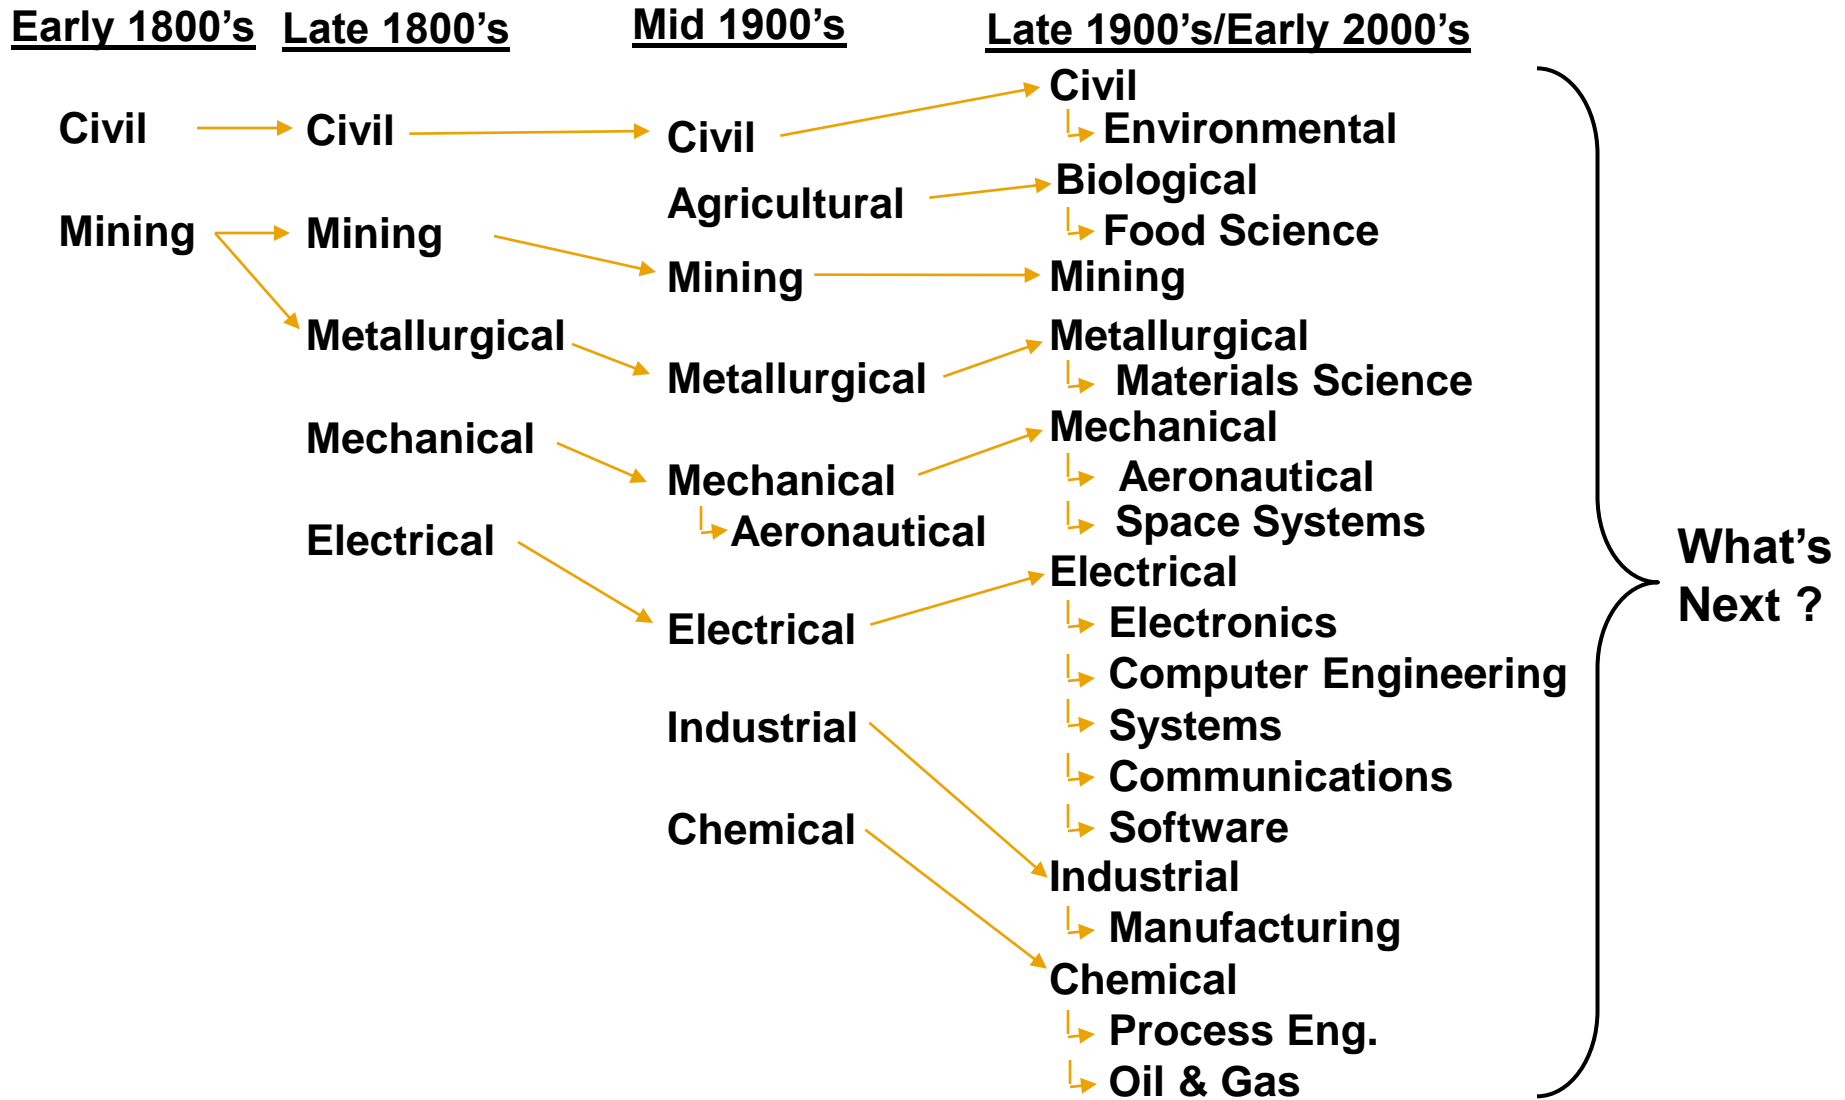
Early 1800's

Civil

Mining

Late 1800's

Civil

Mining

Metallurgical

Mechanical

Electrical

Mid 1900's

Civil

Agricultural

Mining

Metallurgical

Mechanical

Aeronautical

Electrical

Industrial

Chemical

Late 1900's/Early 2000's

Civil

Environmental

Biological

Food Science

Mining

Metallurgical

Materials Science

Mechanical

Aeronautical

Space Systems

Electrical

Electronics

Computer Engineering

Systems

Communications

Software

Industrial

Manufacturing

Chemical

Process Eng.

Oil & Gas

What's Next ?